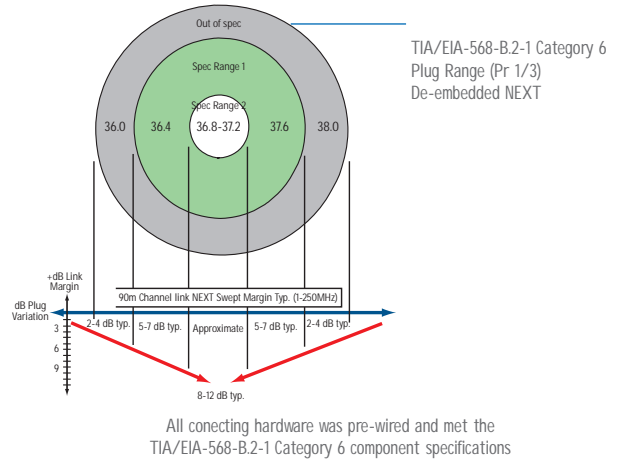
Out of spec

Spec Range 1

Spec Range 2

36.0

36.4

36.8-37.2

37.6

38.0

TIA/EIA-568-B.2-1 Category 6 Plug Range (Pr 1/3) De-embedded NEXT

+dB Link Margin

dB Plug Variation

90m Channel link NEXT Swept Margin Typ. (1-250MHz)

3

6

9

2-4 dB typ.

5-7 dB typ.

Approximate

5-7 dB typ.

2-4 dB typ.

8-12 dB typ.

All conecting hardware was pre-wired and met the TIA/EIA-568-B.2-1 Category 6 component specifications